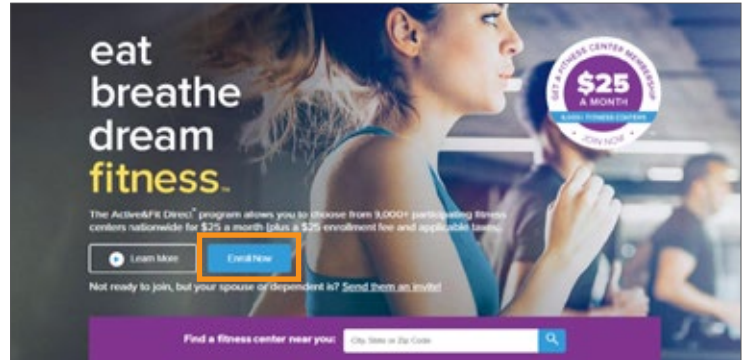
eat
breathe
dream
fitness™

GET A FITNESS CENTER MEMBERSHIP
$25
A MONTH
9,000+ FITNESS CENTERS
JOIN NOW

The Active&Fit Direct™ program allows you to choose from 9,000+ participating fitness centers nationwide for $25 a month (plus a $25 enrollment fee and applicable taxes).

Learn More

Enroll Now

Not ready to join, but your spouse or dependent is? Send them an invite!

Find a fitness center near you: City State or Zip Code